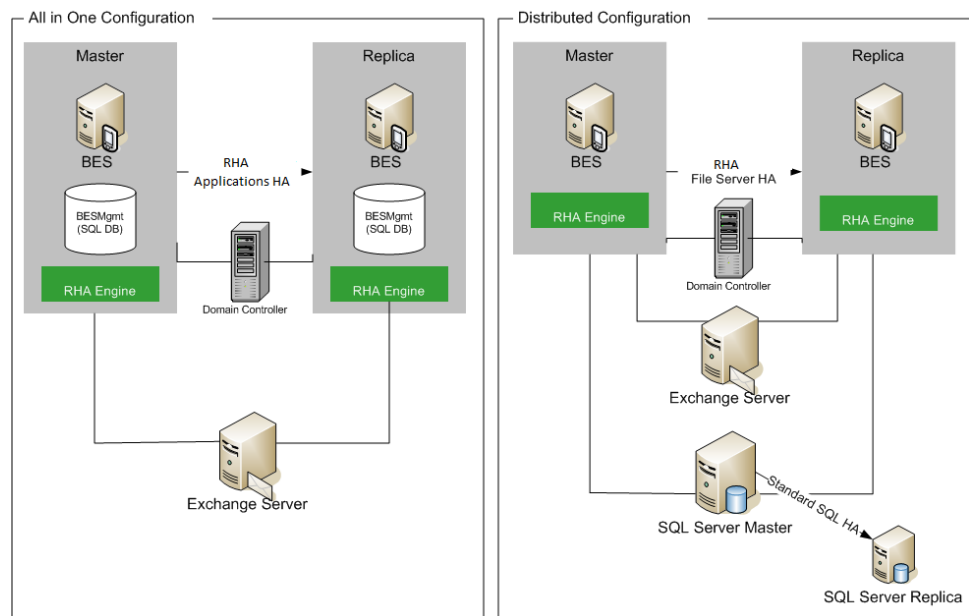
All in One Configuration

Master

BES

BESMgmt
(SQL DB)

RHA Engine

RHA
Applications HA

Replica

BES

BESMgmt
(SQL DB)

RHA Engine

Domain Controller

Exchange Server

Distributed Configuration

Master

BES

RHA Engine

RHA
File Server HA

Replica

BES

RHA Engine

Domain Controller

Exchange Server

SQL Server Master

Standard SQL HA

SQL Server Replica